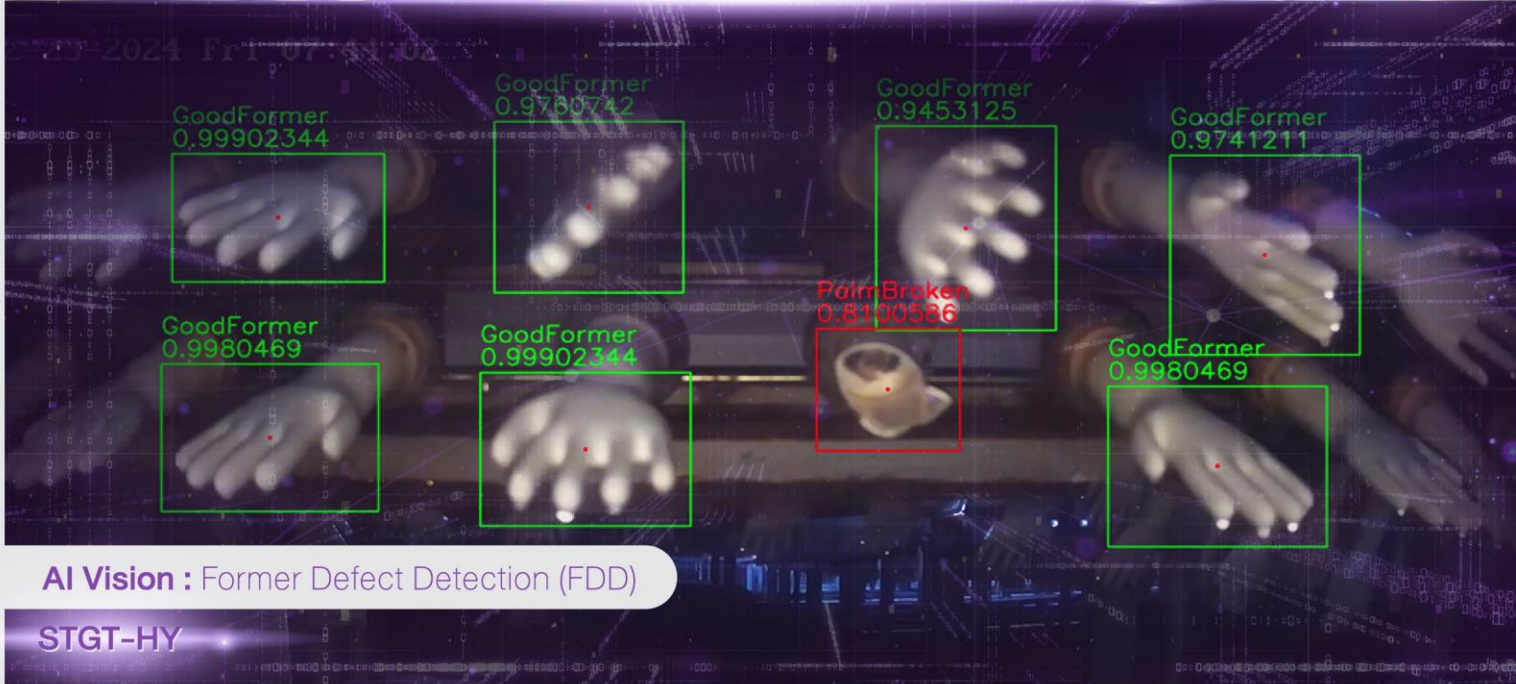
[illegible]-2024 Fri 07:44:02

GoodFormer
0.99902344

GoodFormer
0.9780742

GoodFormer
0.9453125

GoodFormer
0.9741211

GoodFormer
0.9980469

GoodFormer
0.99902344

PalmBroken
0.8100586

GoodFormer
0.9980469

AI Vision : Former Defect Detection (FDD)

STGT-HY